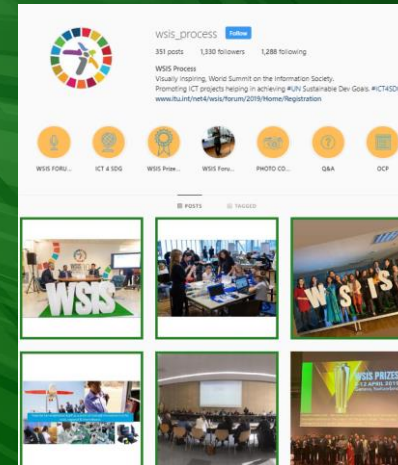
wsis_process Follow

351 posts 1,330 followers 1,288 following

WSIS Process
Visually inspiring, World Summit on the Information Society.
Promoting ICT projects helping in achieving #UN Sustainable Dev Goals. #ICT4SD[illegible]
www.itu.int/net4/wsis/forum/2019/Home/Registration

WSIS FORU... ICT 4 SDG WSIS Prize... WSIS Foru... PHOTO CO... Q&A OCP

POSTS TAGGED

WSIS

WSIS

WSIS PRIZES
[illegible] APRIL 201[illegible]